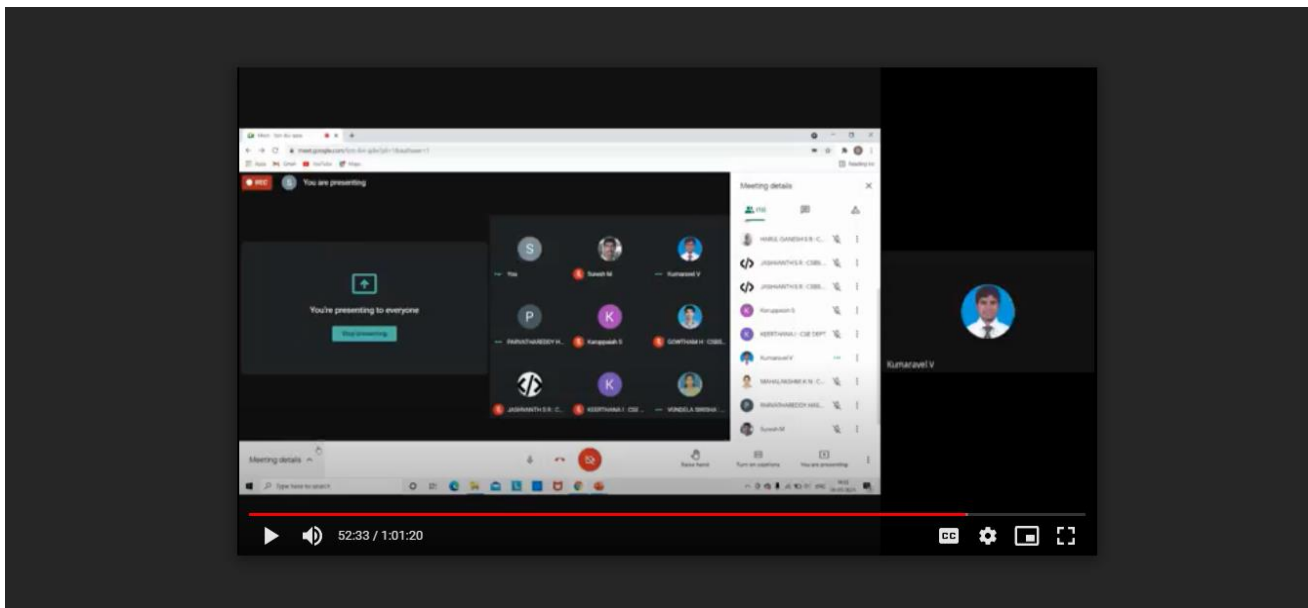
REC You are presenting

You're presenting to everyone

Stop presenting

S You

Suresh M

Kumaravel V

P PARVATHAREDDY H...

K Karuppaiah S

GOWTHAM H · CSBS...

JASHWANTH S R · C...

K KEERTHANA I · CSE ...

VONDELA SRISHA...

Meeting details

HARUL GANESH S R · C...

JASHWANTH S R · CSBS...

JASHWANTH S R · CSBS...

Karuppaiah S

KEERTHANA I · CSE DEPT

Kumaravel V

NAVALINISHM K N · C...

PARVATHAREDDY HAS...

Suresh M

Meeting details

Raise hand

Turn on captions

You are presenting

Type here to search

Kumaravel V

52:33 / 1:01:20

CC